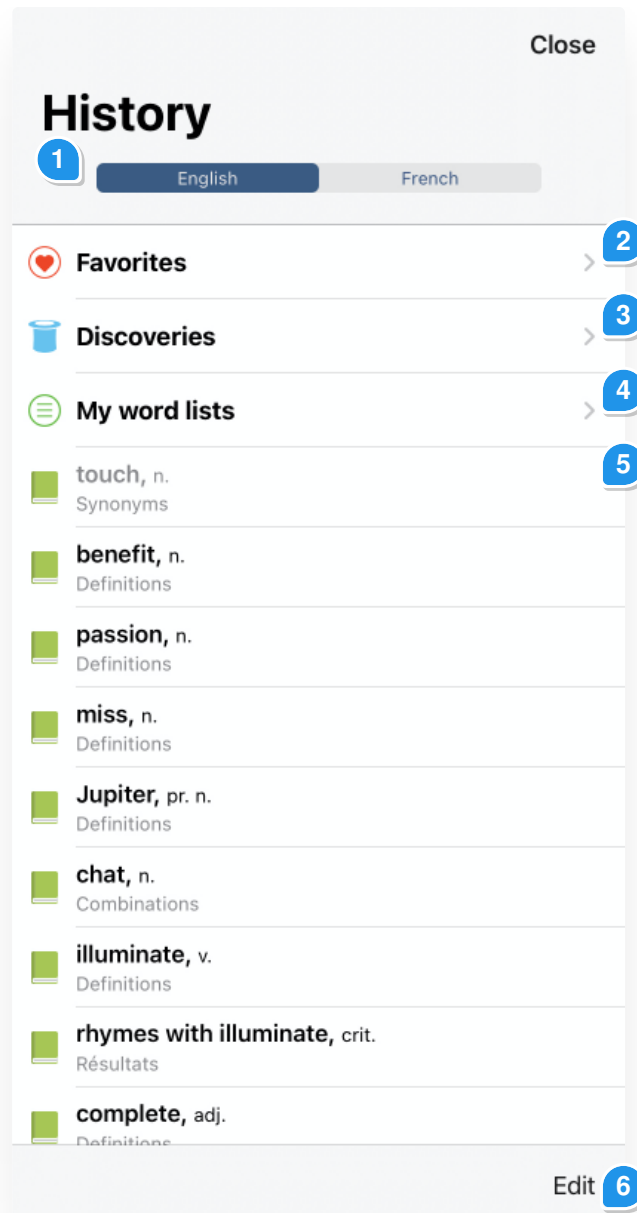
Close

History

1

English French

Favorites

2

Discoveries

3

My word lists

4

5

touch, n.
Synonyms

benefit, n.
Definitions

passion, n.
Definitions

miss, n.
Definitions

Jupiter, pr. n.
Definitions

chat, n.
Combinations

illuminate, v.
Definitions

rhymes with illuminate, crit.
Résultats

complete, adj.
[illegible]

Edit

6